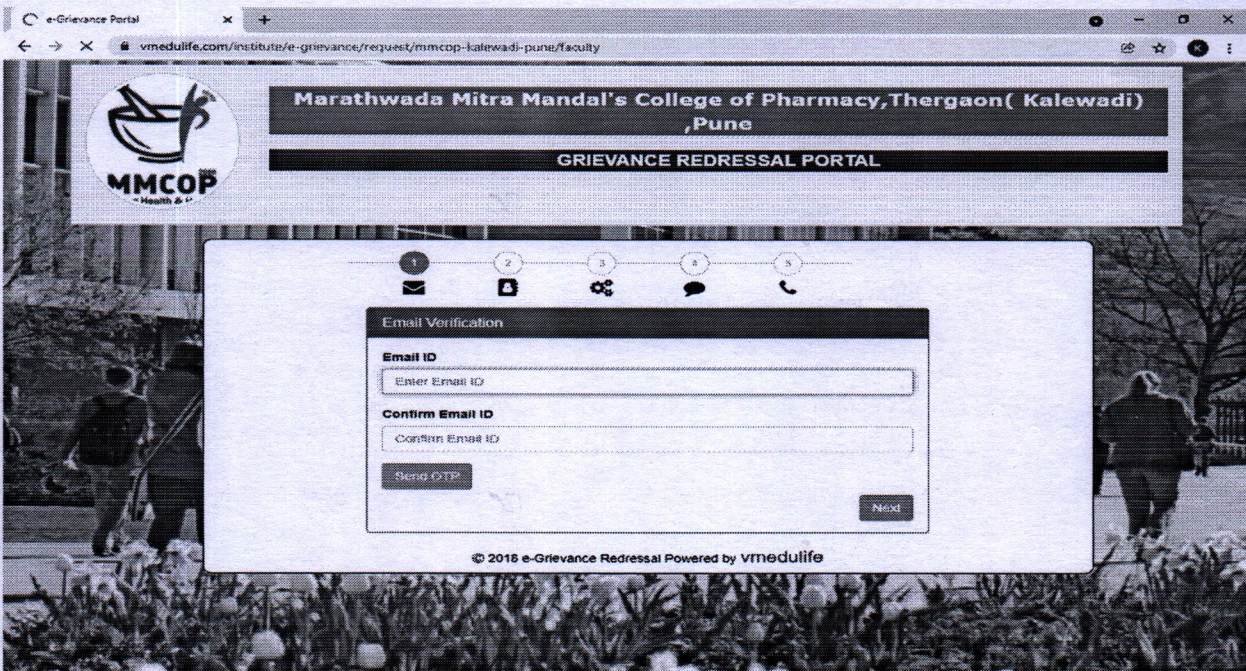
e-Grievance Portal
vmedulife.com/institute/e-grievance/request/mmcop-kalewadi-pune/faculty

MMCOP
Health & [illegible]

Marathwada Mitra Mandal's College of Pharmacy,Thergaon( Kalewadi) ,Pune

GRIEVANCE REDRESSAL PORTAL

1 2 3 4 5

Email Verification

Email ID

Enter Email ID

Confirm Email ID

Confirm Email ID

Send OTP

Next

© 2018 e-Grievance Redressal Powered by vmedulife